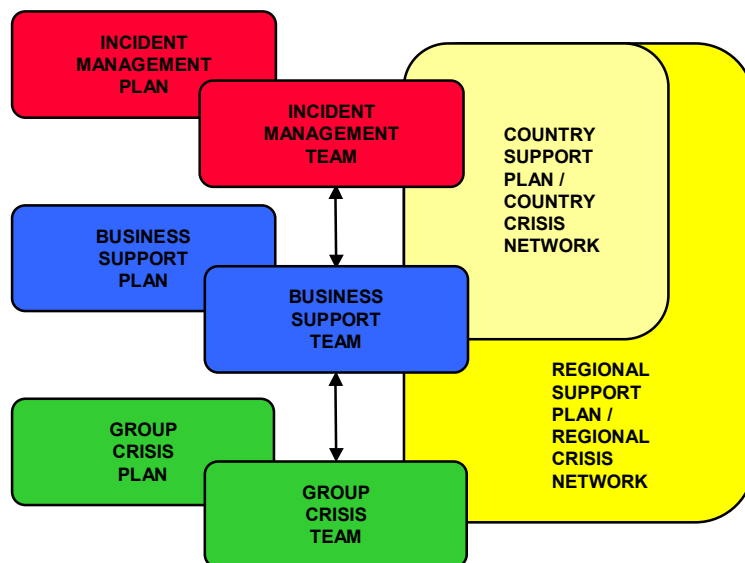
INCIDENT MANAGEMENT PLAN

INCIDENT MANAGEMENT TEAM

COUNTRY SUPPORT PLAN / COUNTRY CRISIS NETWORK

BUSINESS SUPPORT PLAN

BUSINESS SUPPORT TEAM

REGIONAL SUPPORT PLAN / REGIONAL CRISIS NETWORK

GROUP CRISIS PLAN

GROUP CRISIS TEAM